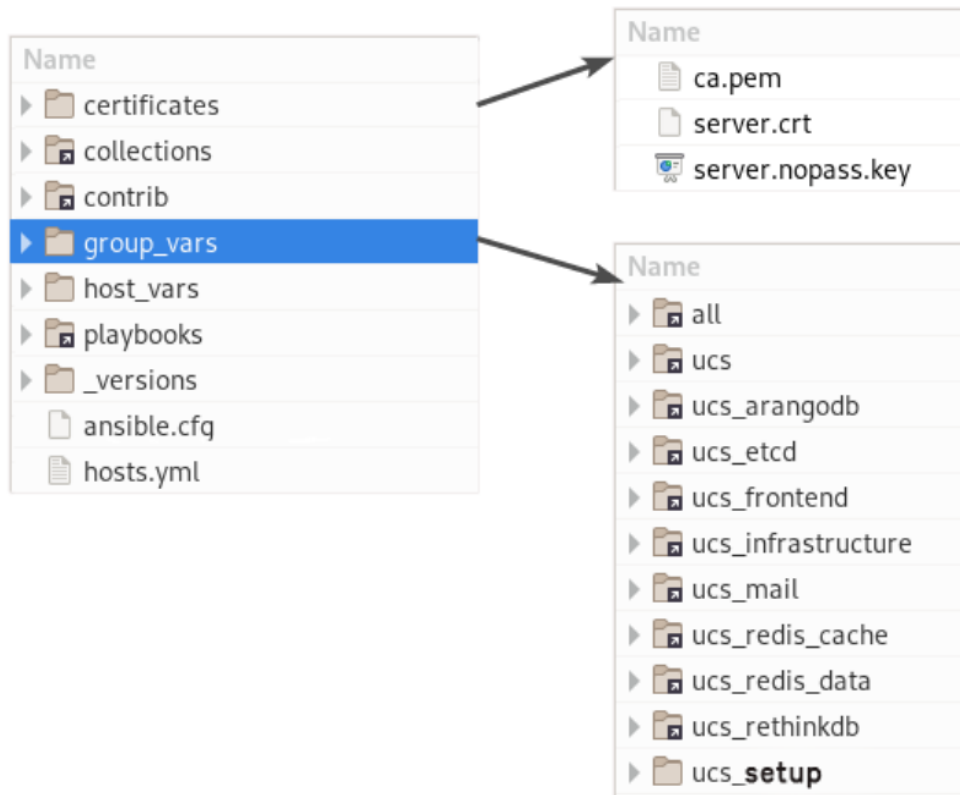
Name
certificates
collections
contrib
group_vars
host_vars
playbooks
_versions
ansible.cfg
hosts.yml

Name
ca.pem
server.crt
server.nopass.key

Name
all
ucs
ucs_arangodb
ucs_etcd
ucs_frontend
ucs_infrastructure
ucs_mail
ucs_redis_cache
ucs_redis_data
ucs_rethinkdb
ucs_setup